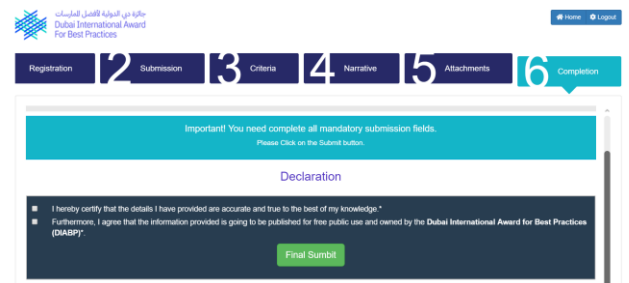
جائزة دبي الدولية لأفضل الممارسات
Dubai International Award For Best Practices

Home Logout

Registration 2 Submission 3 Criteria 4 Narrative 5 Attachments 6 Completion

Important! You need complete all mandatory submission fields.
Please Click on the Submit button.

Declaration

I hereby certify that the details I have provided are accurate and true to the best of my knowledge.*

Furthermore, I agree that the information provided is going to be published for free public use and owned by the Dubai International Award for Best Practices (DIABP)*.

Final Sumbit